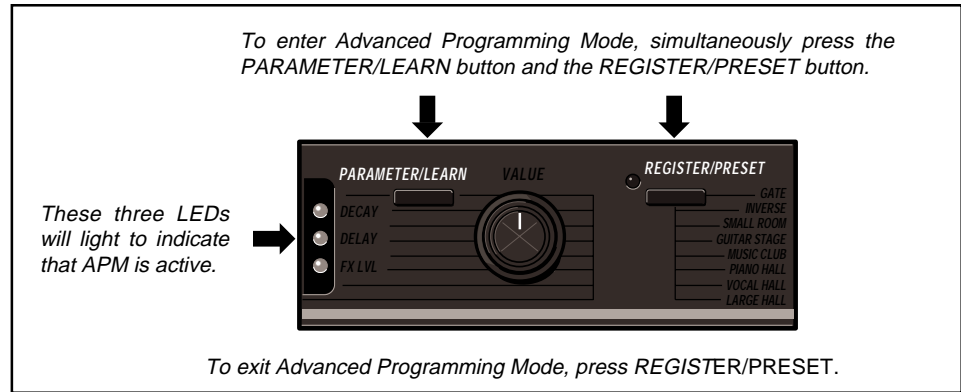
To enter Advanced Programming Mode, simultaneously press the PARAMETER/LEARN button and the REGISTER/PRESET button.

These three LEDs will light to indicate that APM is active.

PARAMETER/LEARN

VALUE

REGISTER/PRESET

DECAY

DELAY

FX LVL

GATE

INVERSE

SMALL ROOM

GUITAR STAGE

MUSIC CLUB

PIANO HALL

VOCAL HALL

LARGE HALL

To exit Advanced Programming Mode, press REGISTER/PRESET.